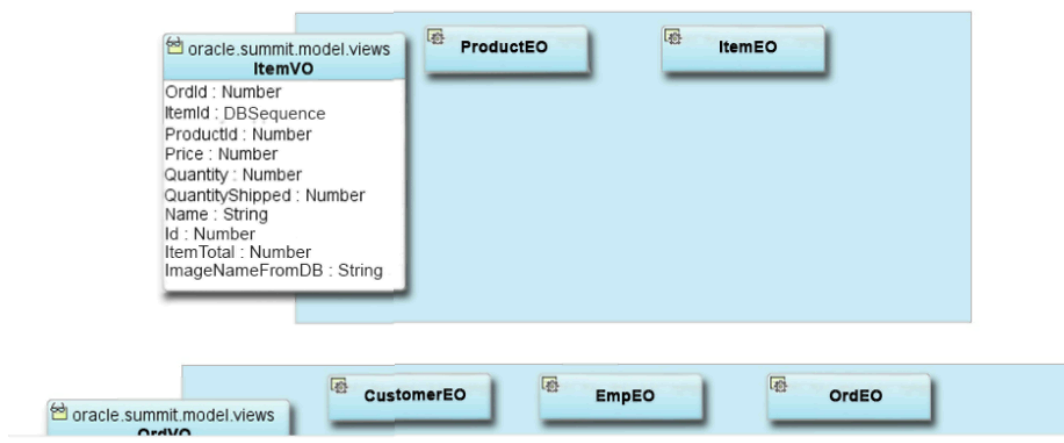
oracle.summit.model.views
ItemVO
OrdId : Number
ItemId : DBSequence
ProductId : Number
Price : Number
Quantity : Number
QuantityShipped : Number
Name : String
Id : Number
ItemTotal : Number
ImageNameFromDB : String

ProductEO

ItemEO

oracle.summit.model.views
OrdVO

CustomerEO

EmpEO

OrdEO